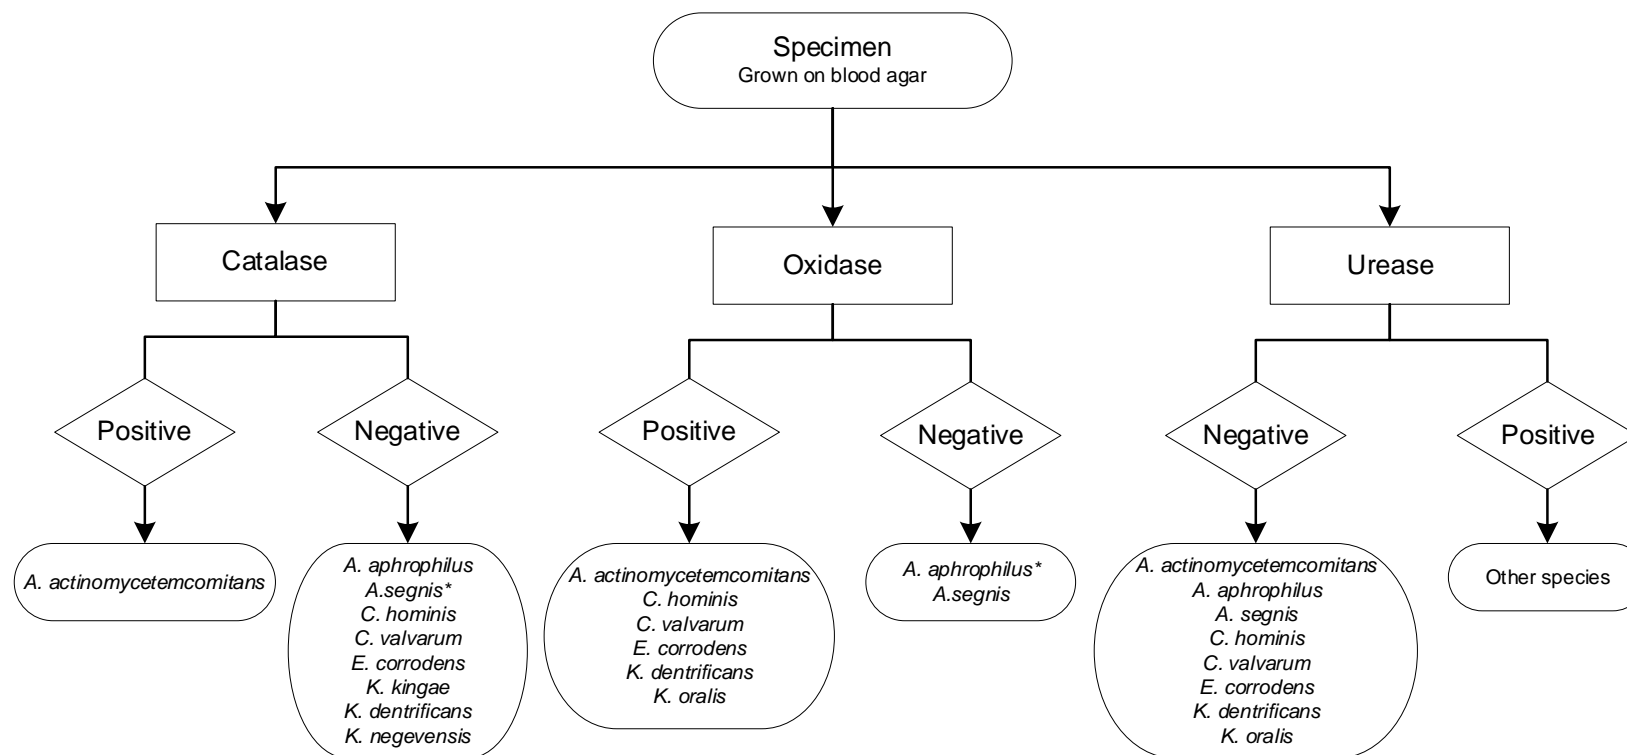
Specimen
Grown on blood agar

Catalase

Oxidase

Urease

Positive

Negative

Positive

Negative

Negative

Positive

A. actinomycetemcomitans

A. aphrophilus
A.segnis*
C. hominis
C. valvarum
E. corrodens
K. kingae
K. dentrificans
K. negevensis

A. actinomycetemcomitans
C. hominis
C. valvarum
E. corrodens
K. dentrificans
K. oralis

A. aphrophilus*
A.segnis

A. actinomycetemcomitans
A. aphrophilus
A. segnis
C. hominis
C. valvarum
E. corrodens
K. dentrificans
K. oralis

Other species